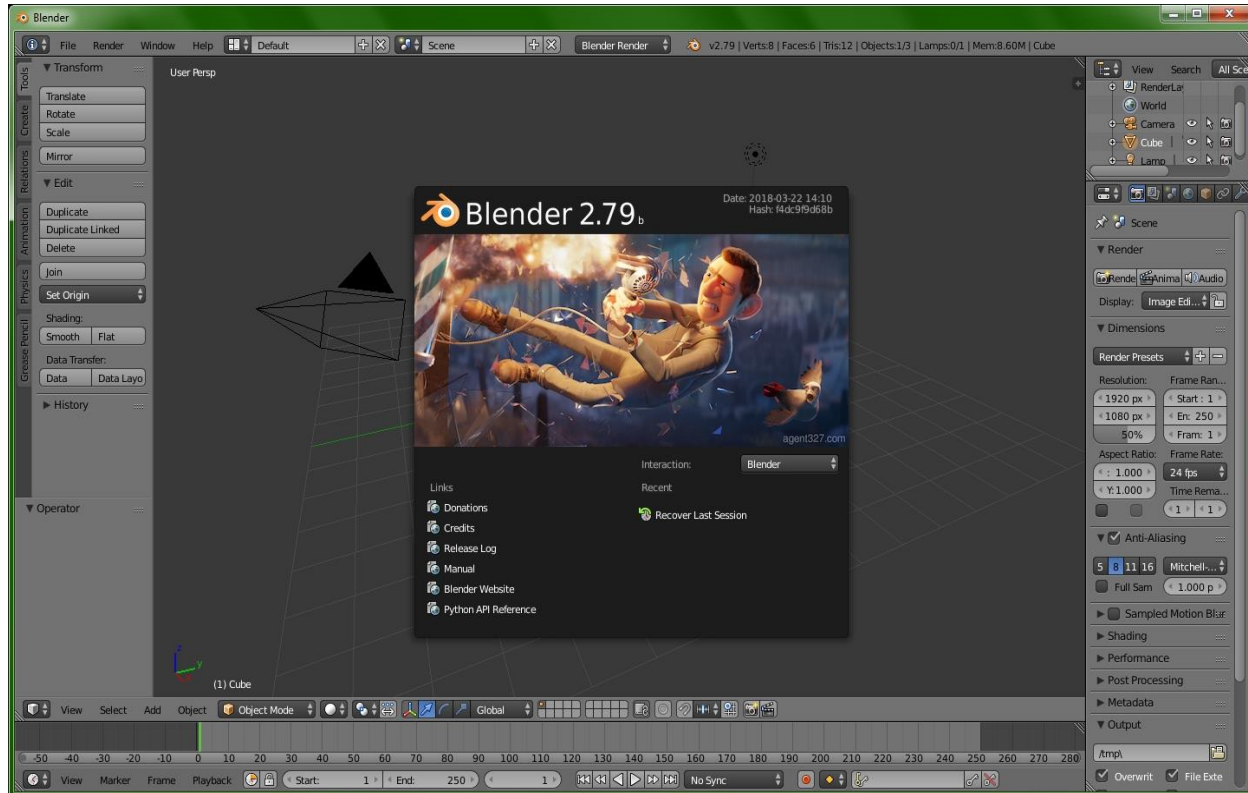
Blender

File Render Window Help Default Scene Blender Render v2.79 | Verts:8 | Faces:6 | Tris:12 | Objects:1/3 | Lamps:0/1 | Mem:8.60M | Cube

Tools Create Relations Animation Physics Grease Pencil

▼ Transform
Translate
Rotate
Scale
Mirror
▼ Edit
Duplicate
Duplicate Linked
Delete
Join
Set Origin
Shading:
Smooth Flat
Data Transfer:
Data Data Layo
▶ History

▼ Operator

User Persp

Blender 2.79 b
Date: 2018-03-22 14:10
Hash: f4dc9f9d68b

agent327.com

Interaction: Blender

Links
Donations
Credits
Release Log
Manual
Blender Website
Python API Reference

Recent
Recover Last Session

(1) Cube

View Search All Sce
RenderLa
World
Camera
Cube
Lamp

Scene
▼ Render
Rende Anima Audio
Display: Image Edi...
▼ Dimensions
Render Presets
Resolution: Frame Ran...
1920 px Start : 1
1080 px En: 250
50% Fram: 1
Aspect Ratio: Frame Rate:
: 1.000 24 fps
Y: 1.000 Time Rema...
1 1
▼ Anti-Aliasing
5 8 11 16 Mitchell-...
Full Sam 1.000 p
▶ Sampled Motion Bl
▶ Shading
▶ Performance
▶ Post Processing
▶ Metadata
▼ Output
/tmp\
Overwrit File Exte

View Select Add Object Object Mode Global

-50 -40 -30 -20 -10 0 10 20 30 40 50 60 70 80 90 100 110 120 130 140 150 160 170 180 190 200 210 220 230 240 250 260 270 280

View Marker Frame Playback Start: 1 End: 250 1 No Sync